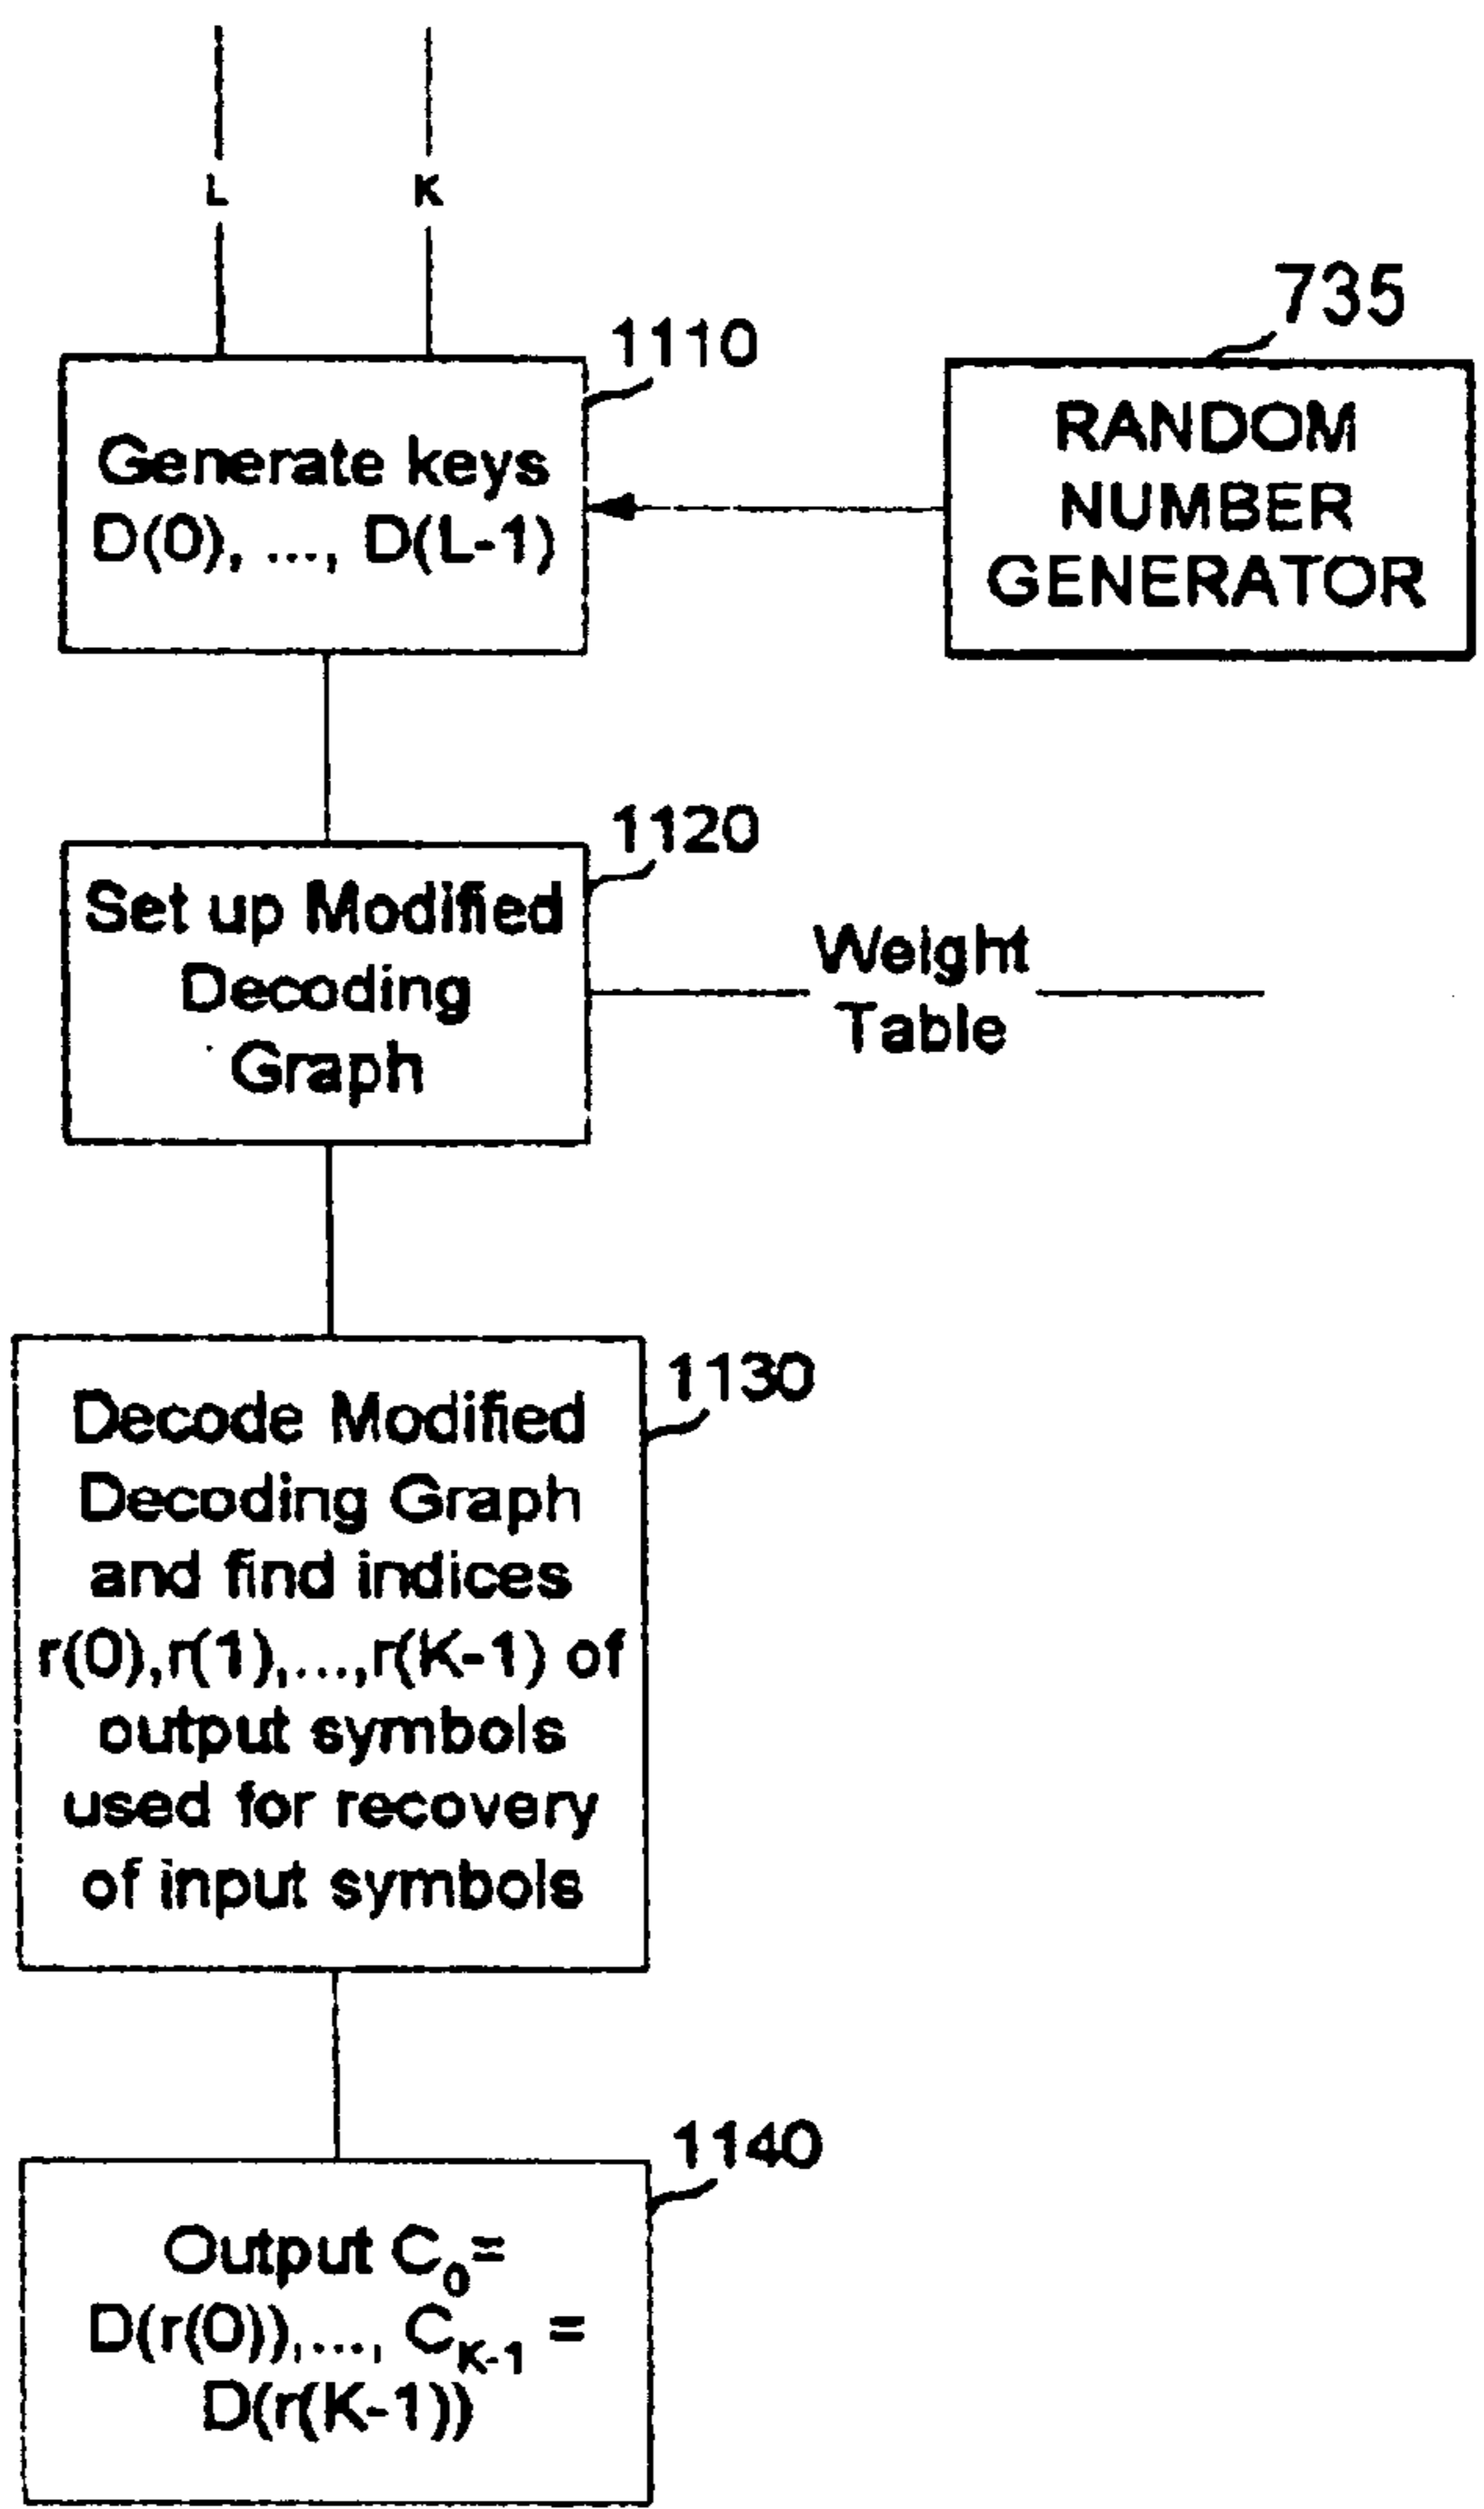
L

K

735

RANDOM NUMBER GENERATOR

1110

Generate keys D(0), ..., D(L-1)

1120

Set up Modified Decoding Graph

Weight Table

1130

Decode Modified Decoding Graph and find indices r(0),r(1),...,r(K-1) of output symbols used for recovery of input symbols

1140

Output $C_0$= D(r(0)),..., $C_{K-1}$ = D(r(K-1))